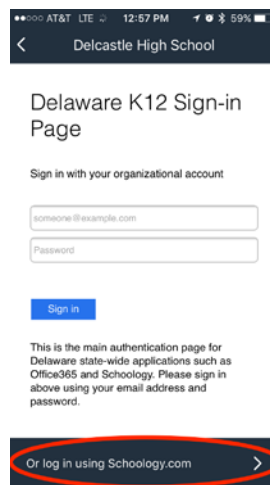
●●○○○ AT&T LTE 12:57 PM 59%

<

Delcastle High School

Delaware K12 Sign-in Page

Sign in with your organizational account

someone@example.com

Password

Sign in

This is the main authentication page for Delaware state-wide applications such as Office365 and Schoology. Please sign in above using your email address and password.

Or log in using Schoology.com

>